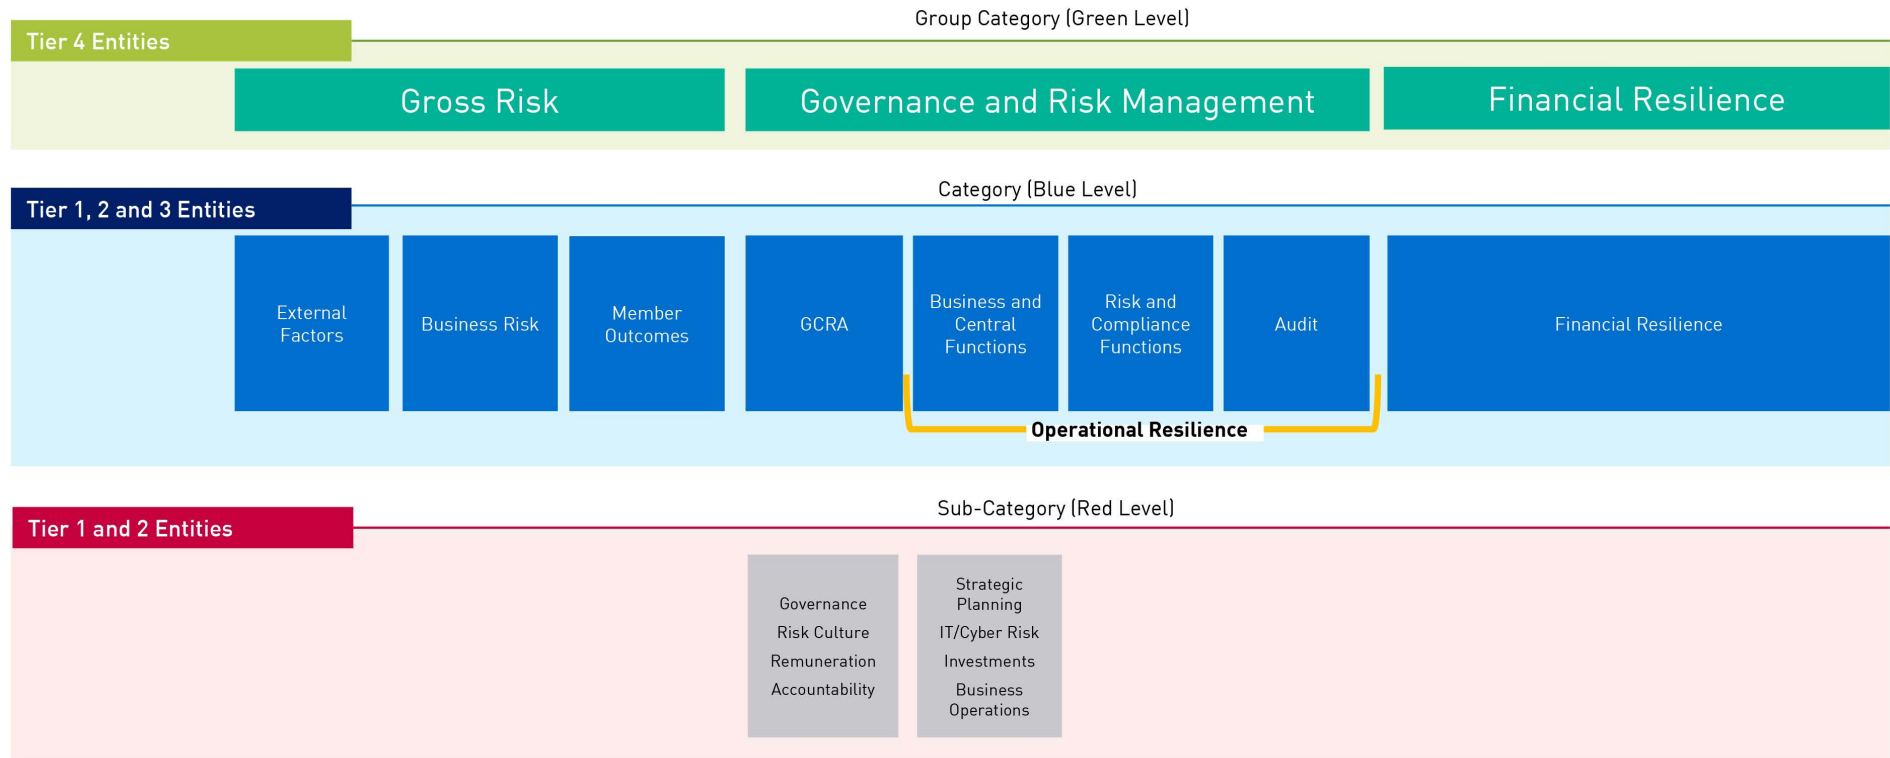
Tier 4 Entities

Group Category (Green Level)

Gross Risk

Governance and Risk Management

Financial Resilience

Tier 1, 2 and 3 Entities

Category (Blue Level)

External Factors

Business Risk

Member Outcomes

GCRA

Business and Central Functions

Risk and Compliance Functions

Audit

Financial Resilience

Operational Resilience

Tier 1 and 2 Entities

Sub-Category (Red Level)

Governance
Risk Culture
Remuneration
Accountability

Strategic Planning
IT/Cyber Risk
Investments
Business Operations